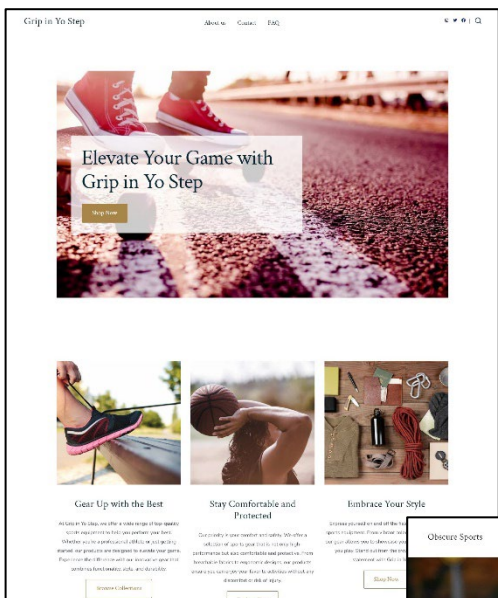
Grip in Yo Step

About us Contact FAQ

Elevate Your Game with Grip in Yo Step

Shop Now

Gear Up with the Best

At Grip in Yo Step, we offer a wide range of top quality sports equipment to help you perform your best. Whether you're a professional athlete or just getting started, our products are designed to elevate your game. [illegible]

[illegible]

Stay Comfortable and Protected

Our priority is your comfort and safety. We offer a selection of gear to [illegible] performance but also comfortable and protected. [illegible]

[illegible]

Embrace Your Style

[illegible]

Shop Now

Obscure Sports